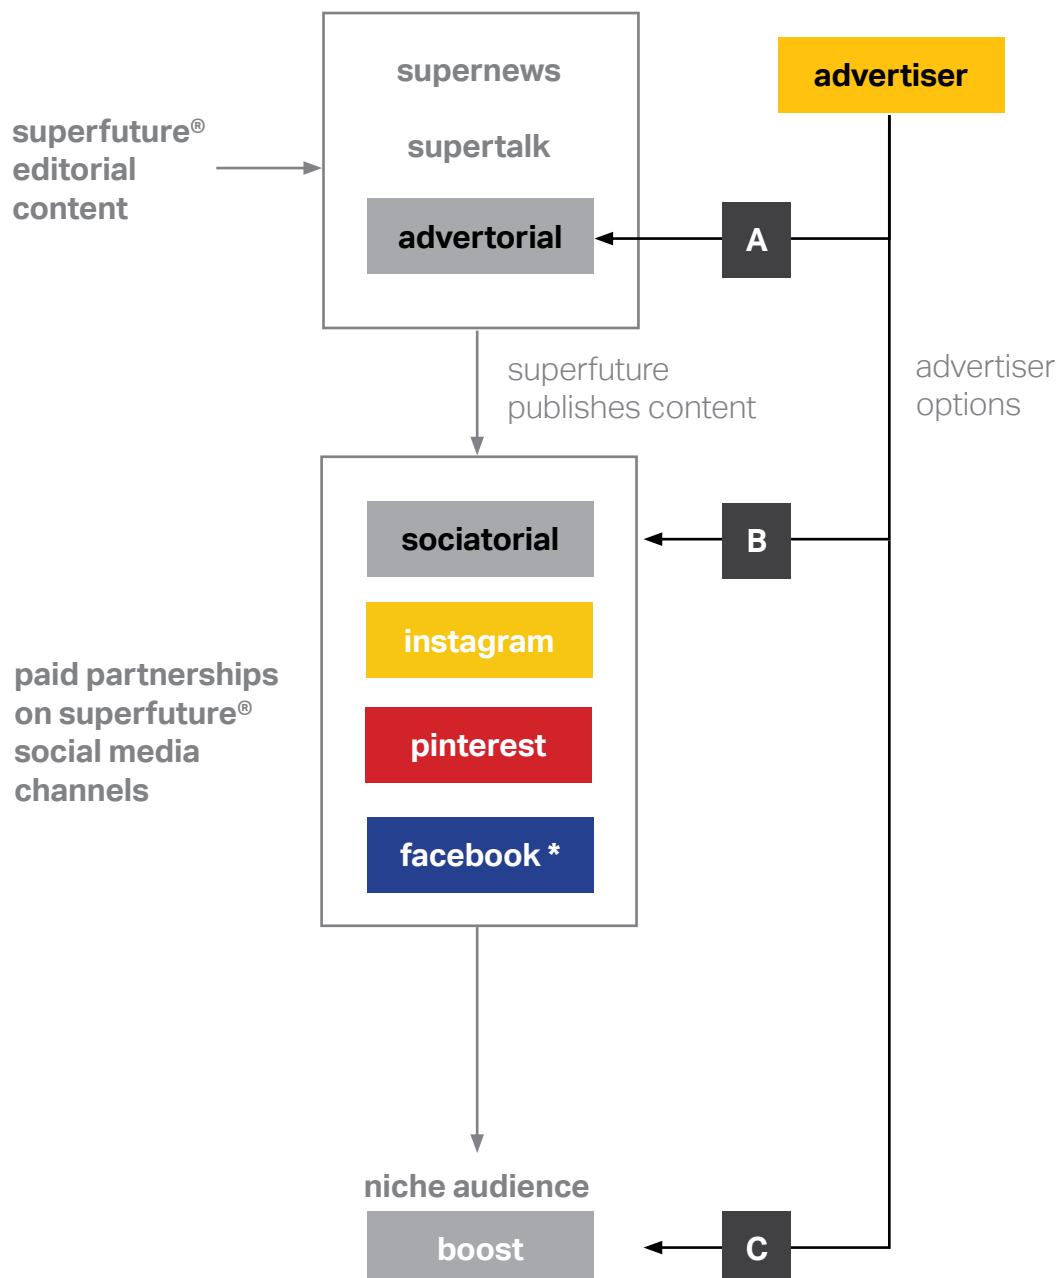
superfuture® editorial content

supernews

supertalk

advertorial

advertiser

A

superfuture publishes content

advertiser options

sociatorial

B

instagram

pinterest

facebook *

paid partnerships on superfuture® social media channels

niche audience

boost

C